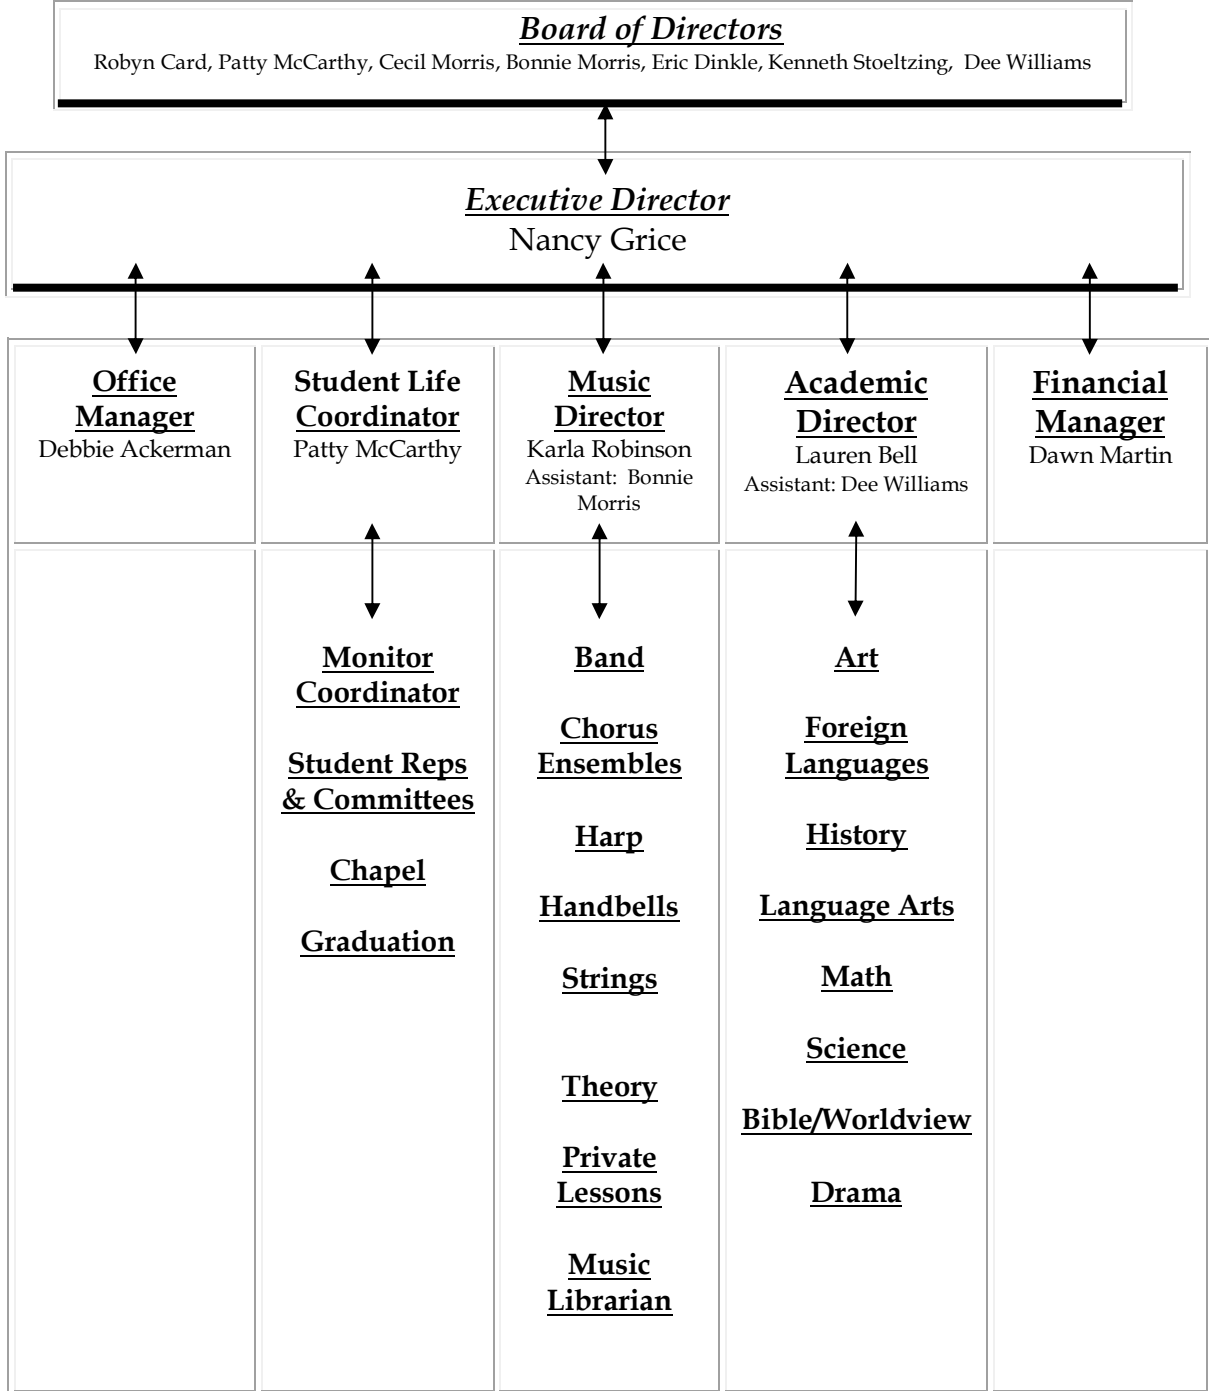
Board of Directors
Robyn Card, Patty McCarthy, Cecil Morris, Bonnie Morris, Eric Dinkle, Kenneth Stoeltzing, Dee Williams

Executive Director
Nancy Grice

Office Manager
Debbie Ackerman

Student Life Coordinator
Patty McCarthy

Monitor Coordinator

Student Reps & Committees

Chapel

Graduation

Music Director
Karla Robinson
Assistant: Bonnie Morris

Band

Chorus Ensembles

Harp

Handbells

Strings

Theory

Private Lessons

Music Librarian

Academic Director
Lauren Bell
Assistant: Dee Williams

Art

Foreign Languages

History

Language Arts

Math

Science

Bible/Worldview

Drama

Financial Manager
Dawn Martin